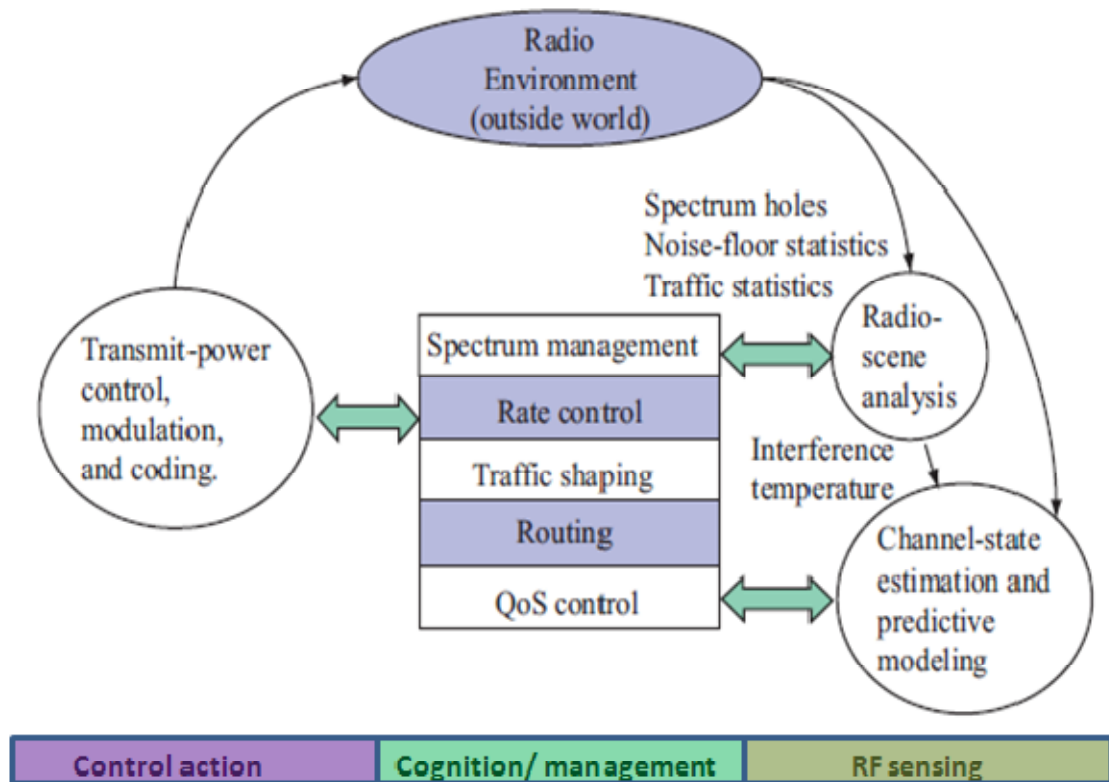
Radio Environment (outside world)

Spectrum holes
Noise-floor statistics
Traffic statistics

Transmit-power control, modulation, and coding.

Spectrum management
Rate control
Traffic shaping
Routing
QoS control

Radio-scene analysis

Interference temperature

Channel-state estimation and predictive modeling

| Control action | Cognition/ management | RF sensing |
|---|---|---|